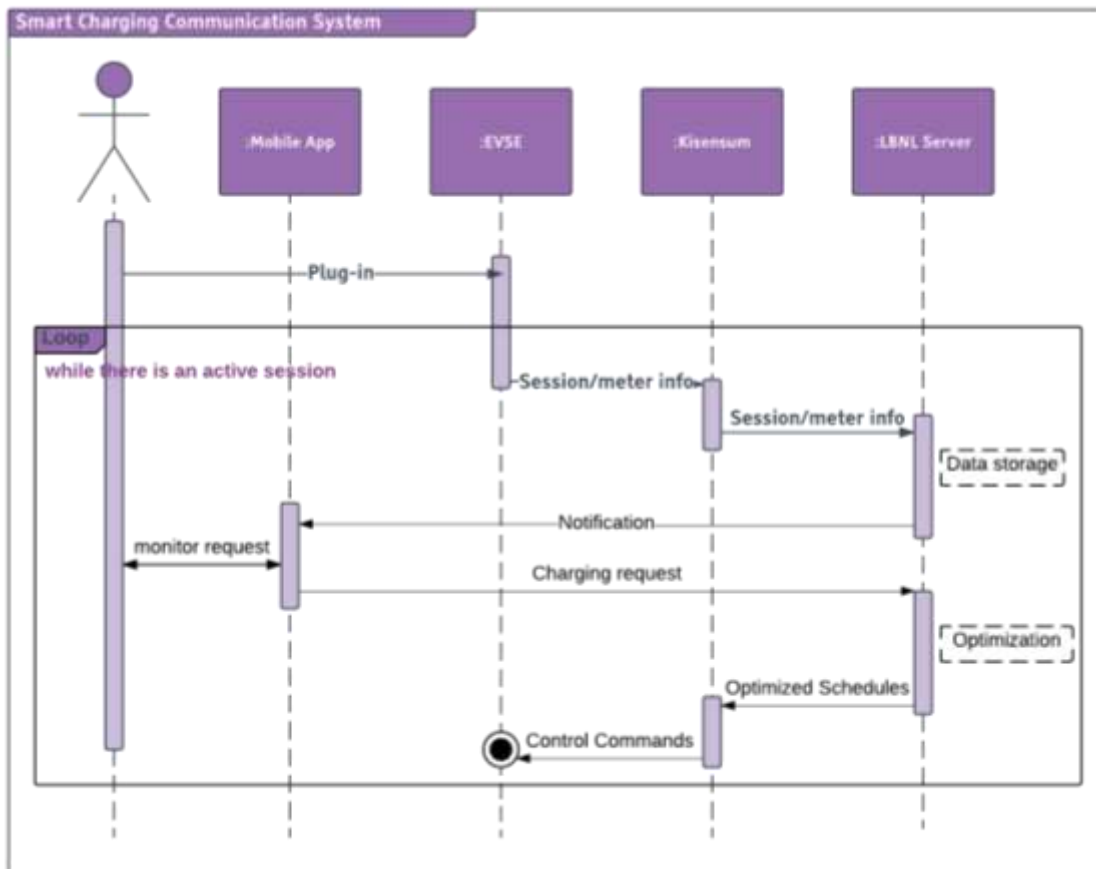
Smart Charging Communication System

:Mobile App

:EVSE

:Kisensum

:LBNL Server

Plug-in

Loop

while there is an active session

Session/meter info

Session/meter info

Data storage

Notification

monitor request

Charging request

Optimization

Optimized Schedules

Control Commands